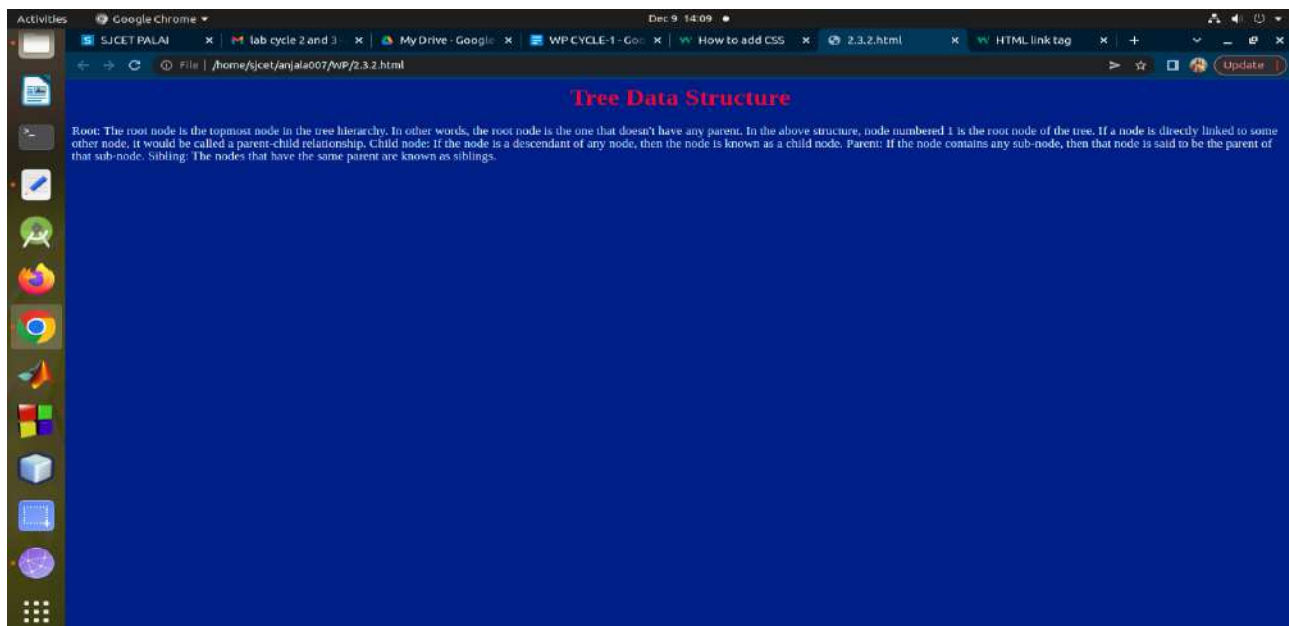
Activities Google Chrome ▾ Dec 9 14:09 ●

SJCET PALAI × lab cycle 2 and 3 × My Drive - Google × WP CYCLE-1 - Goo × How to add CSS × 2.3.2.html × HTML link tag × +

File | /home/sjcet/anjala007/WP/2.3.2.html

Update

Tree Data Structure

Root: The root node is the topmost node in the tree hierarchy. In other words, the root node is the one that doesn't have any parent. In the above structure, node numbered 1 is the root node of the tree. If a node is directly linked to some other node, it would be called a parent-child relationship. Child node: If the node is a descendant of any node, then the node is known as a child node. Parent: If the node contains any sub-node, then that node is said to be the parent of that sub-node. Sibling: The nodes that have the same parent are known as siblings.